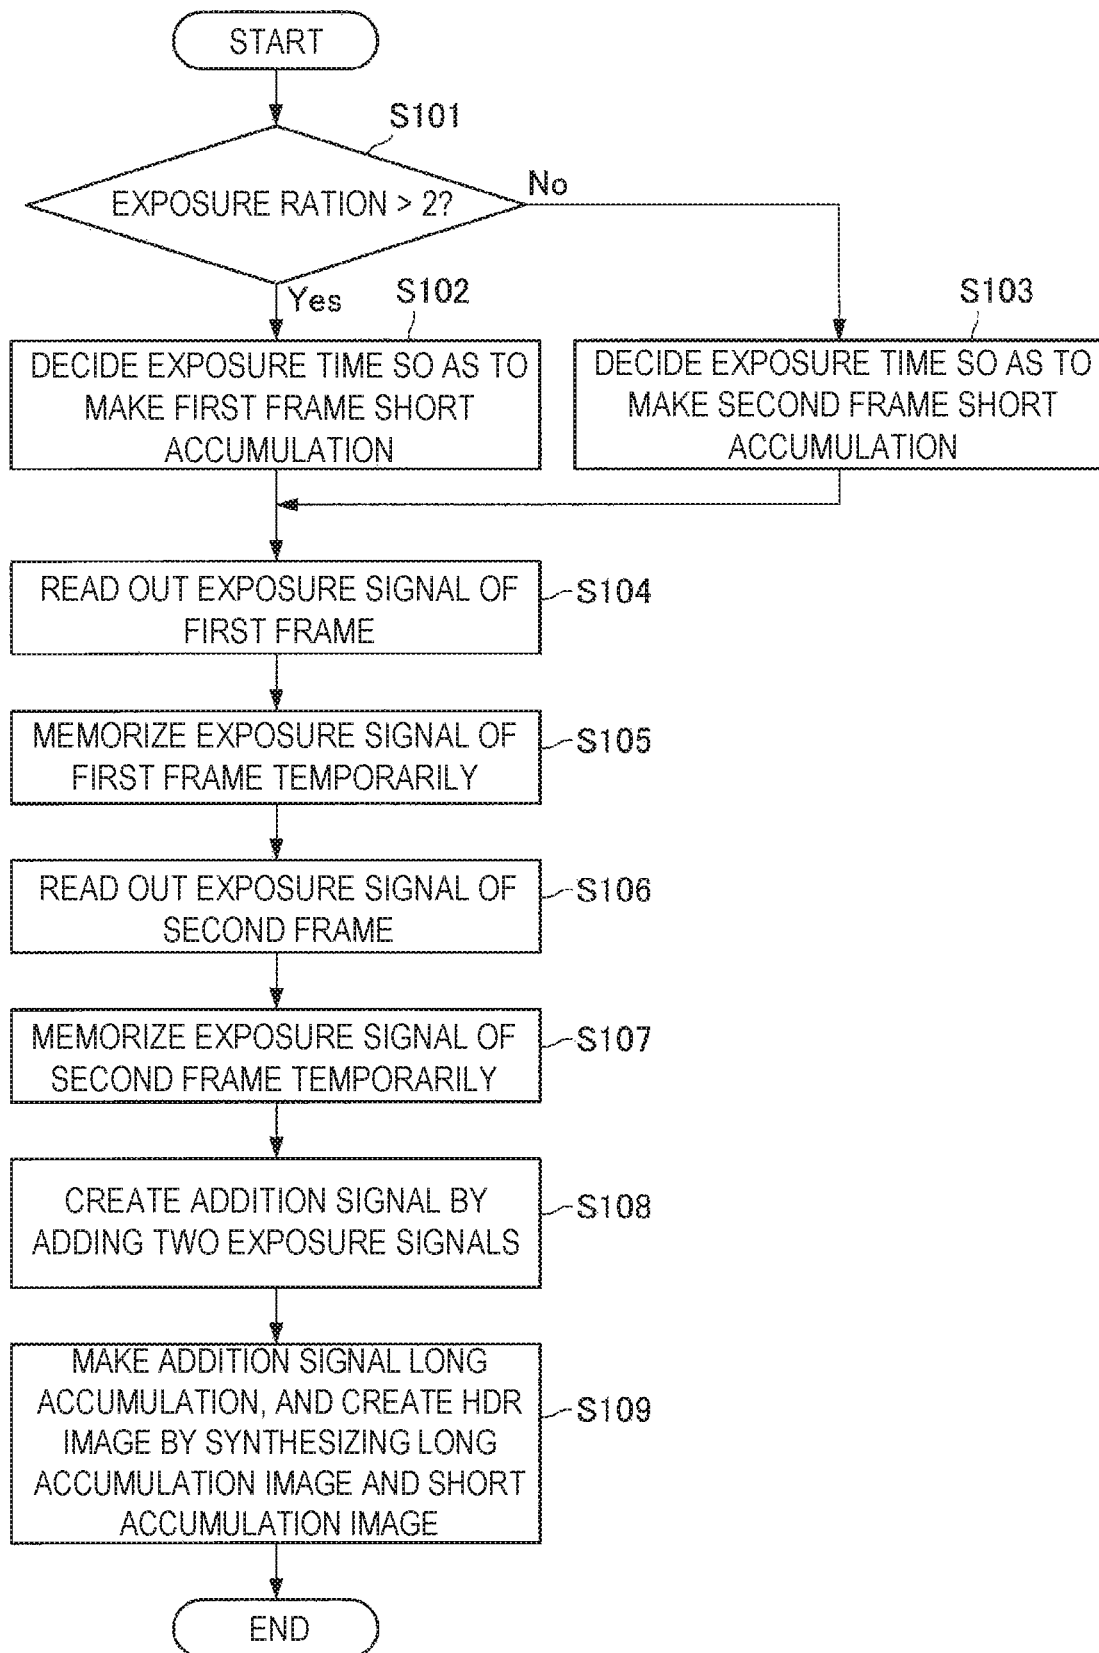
START

S101

EXPOSURE RATION > 2?

No

Yes

S102

S103

DECIDE EXPOSURE TIME SO AS TO MAKE FIRST FRAME SHORT ACCUMULATION

DECIDE EXPOSURE TIME SO AS TO MAKE SECOND FRAME SHORT ACCUMULATION

READ OUT EXPOSURE SIGNAL OF FIRST FRAME

S104

MEMORIZE EXPOSURE SIGNAL OF FIRST FRAME TEMPORARILY

S105

READ OUT EXPOSURE SIGNAL OF SECOND FRAME

S106

MEMORIZE EXPOSURE SIGNAL OF SECOND FRAME TEMPORARILY

S107

CREATE ADDITION SIGNAL BY ADDING TWO EXPOSURE SIGNALS

S108

MAKE ADDITION SIGNAL LONG ACCUMULATION, AND CREATE HDR IMAGE BY SYNTHESIZING LONG ACCUMULATION IMAGE AND SHORT ACCUMULATION IMAGE

S109

END